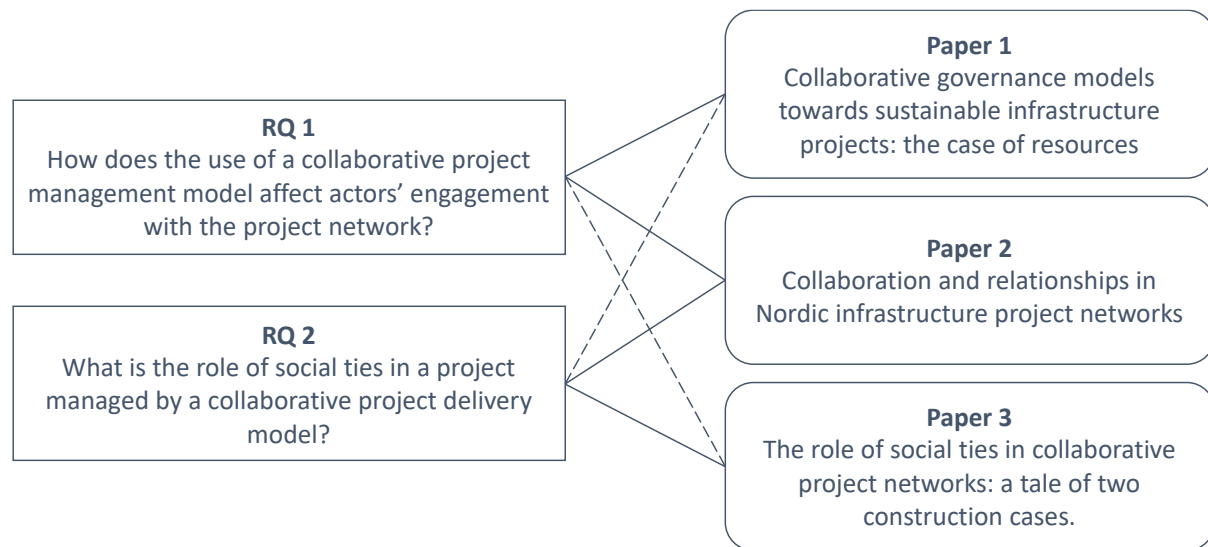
**RQ 1**
How does the use of a collaborative project management model affect actors’ engagement with the project network?

**RQ 2**
What is the role of social ties in a project managed by a collaborative project delivery model?

**Paper 1**
Collaborative governance models towards sustainable infrastructure projects: the case of resources

**Paper 2**
Collaboration and relationships in Nordic infrastructure project networks

**Paper 3**
The role of social ties in collaborative project networks: a tale of two construction cases.